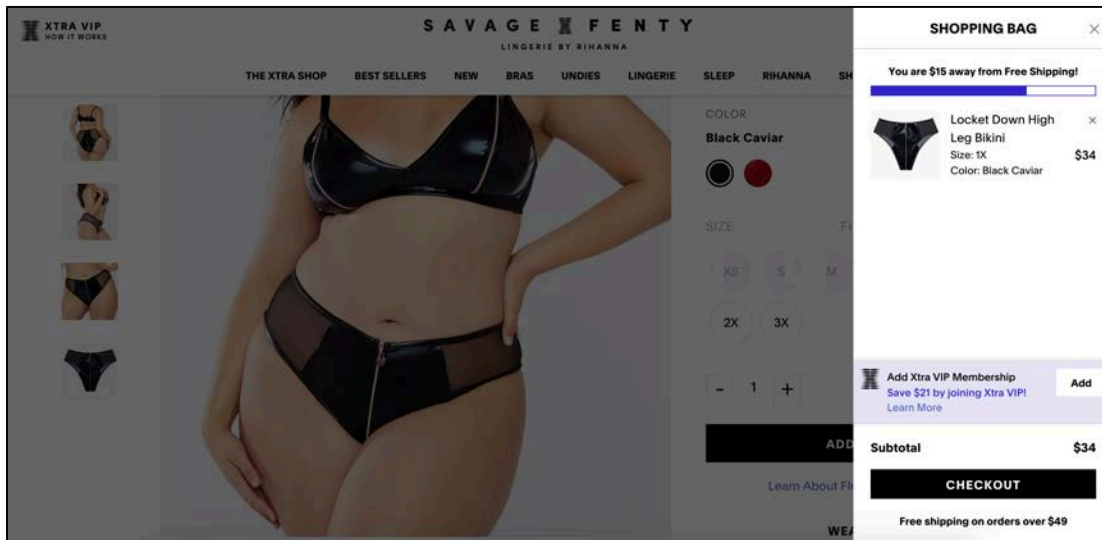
XTRA VIP
HOW IT WORKS

SAVAGE X FENTY
LINGERIE BY RIHANNA

THE XTRA SHOP BEST SELLERS NEW BRAS UNDIES LINGERIE SLEEP RIHANNA SH

COLOR
Black Caviar

SIZE
F

XS S M
2X 3X

- 1 +

ADD

Learn About F

WE

SHOPPING BAG ×

You are $15 away from Free Shipping!

Locket Down High Leg Bikini
Size: 1X
Color: Black Caviar
$34
×

Add Xtra VIP Membership
Save $21 by joining Xtra VIP!
Learn More
Add

Subtotal $34

CHECKOUT

Free shipping on orders over $49